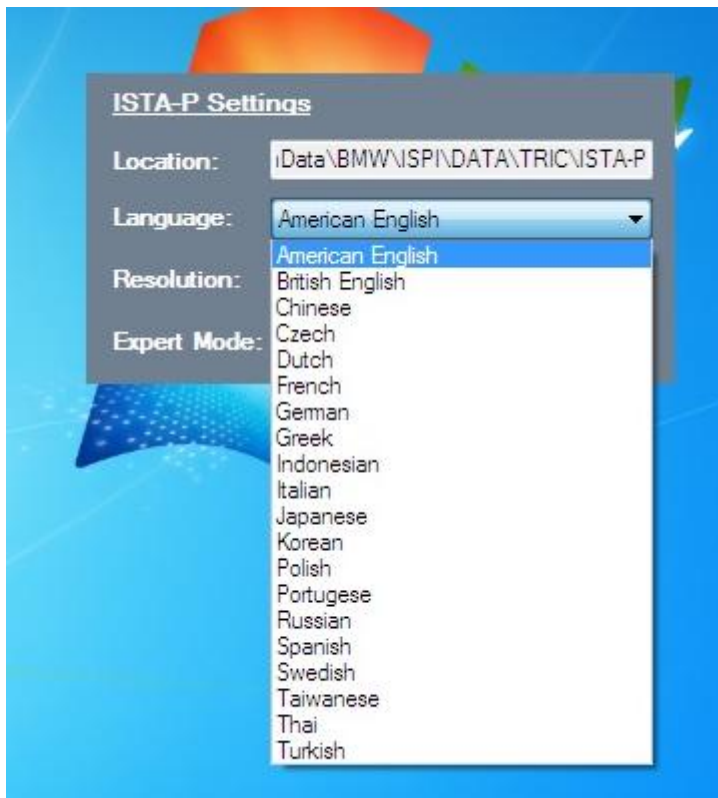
ISTA-P Settings

Location: ıData\BMW\ISPI\DATA\TRIC\ISTA-P

Language: American English

Resolution:

Expert Mode:

American English
British English
Chinese
Czech
Dutch
French
German
Greek
Indonesian
Italian
Japanese
Korean
Polish
Portugese
Russian
Spanish
Swedish
Taiwanese
Thai
Turkish